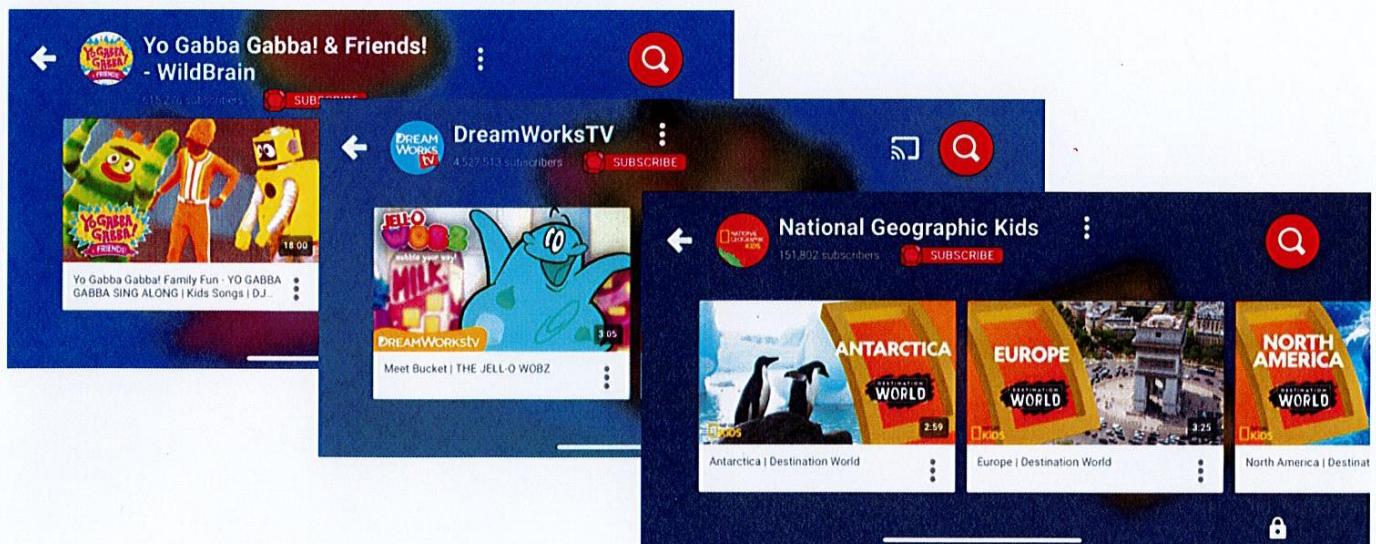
YO GABBA GABBA! FRIENDS

Yo Gabba Gabba! & Friends! - WildBrain

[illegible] subscribers SUBSCRIBE

YO GABBA GABBA! FRIENDS

18:00

Yo Gabba Gabba! Family Fun - YO GABBA GABBA SING ALONG | Kids Songs | DJ...

DREAM WORKS tv

DreamWorksTV

4,527,513 subscribers SUBSCRIBE

JELL-O WOBZ

wobble your way!

MILK

DREAMWORKStv

3:05

Meet Bucket | THE JELL-O WOBZ

NATIONAL GEOGRAPHIC KIDS

National Geographic Kids

151,802 subscribers SUBSCRIBE

ANTARCTICA

DESTINATION WORLD

KIDS

2:59

Antarctica | Destination World

EUROPE

DESTINATION WORLD

KIDS

3:25

Europe | Destination World

NORTH AMERICA

DESTINATION WORLD

KIDS

North America | Destinat